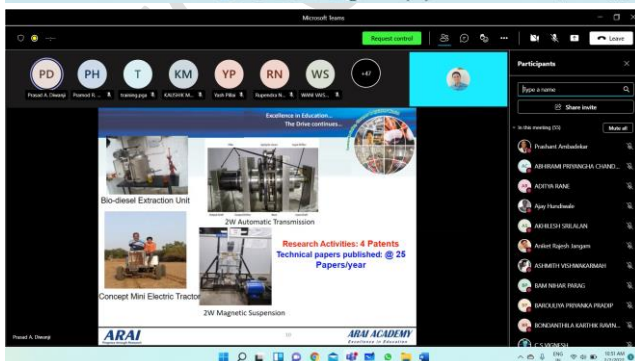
Microsoft Teams

Request control

Leave

PD
Prasad A. Diwanji

PH
Pramod R...

T
training.pga

KM
KAUSHIK M...

YP
Yash Pillai

RN
Rupendra N...

WS
WANI VAIS...

+87

Participants

Type a name

Share invite

In this meeting (93)

Mute all

Prashant Ambadekar

ABHIRAMI PRIYANGHA CHAND...

ADITYA RANE

Ajay Hundiwale

AKHILESH SRILALAN

Aniket Rajesh Jangam

ASHMITH VISHWAKARMAH

BAM NIHAR PARAG

BAROULIYA PRIYANKA PRADIP

BONDANTHILA KARTHIK RAVIN...

C S VIGNESH

Excellence in Education...
The Drive continues...

Bio-diesel Extraction Unit

2W Automatic Transmission

Concept Mini Electric Tractor

2W Magnetic Suspension

Research Activities: 4 Patents

Technical papers published: @ 25 Papers/year

ARAI

ARAI ACADEMY
Excellence in Education

Prasad A. Diwanji

ENG

10:51 AM